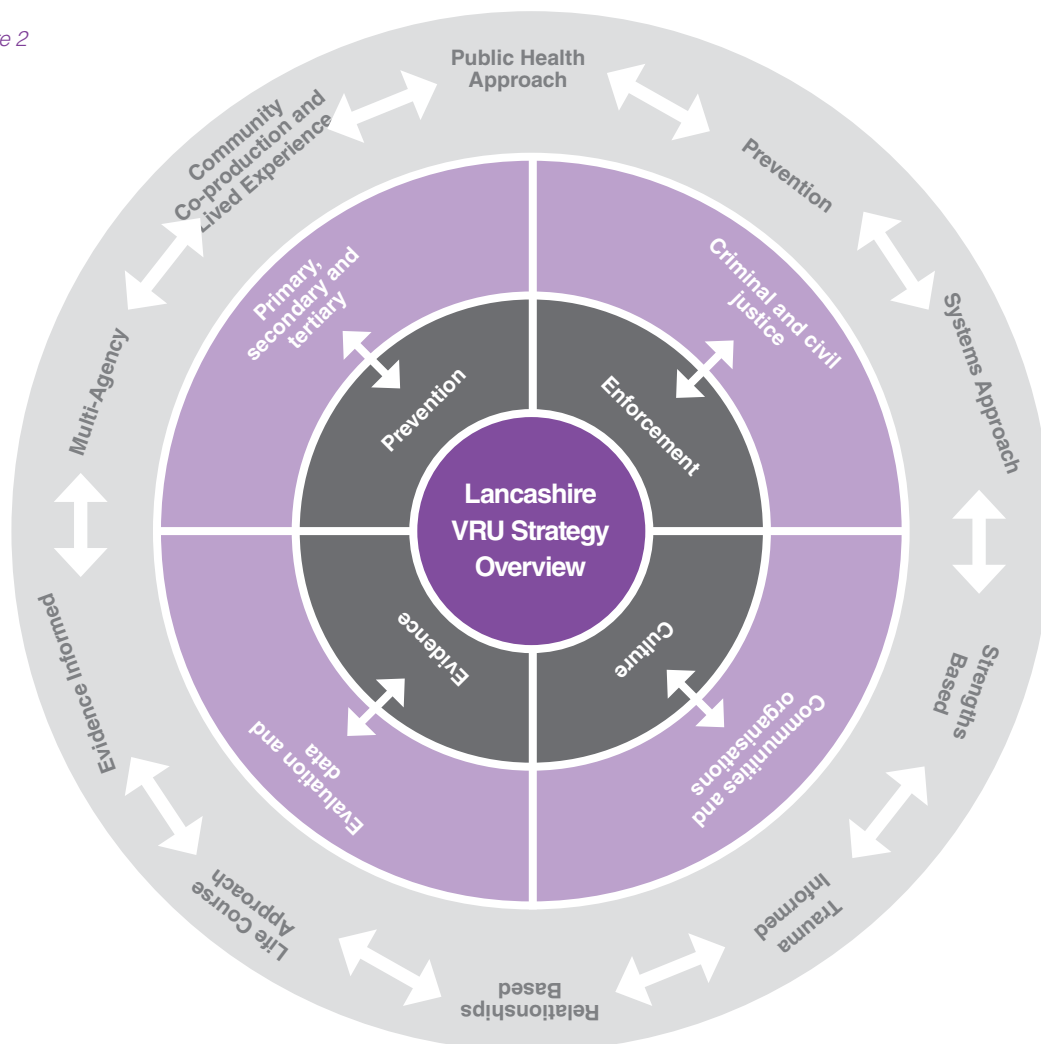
e 2

Public Health Approach

Prevention

Systems Approach

Strengths Based

Trauma Informed

Relationships Based

Life Course Approach

Evidence Informed

Multi-Agency

Community Co-production and Lived Experience

Criminal and civil justice

Communities and organisations

Evaluation and data

Primary, secondary and tertiary

Prevention

Enforcement

Culture

Evidence

Lancashire VRU Strategy Overview